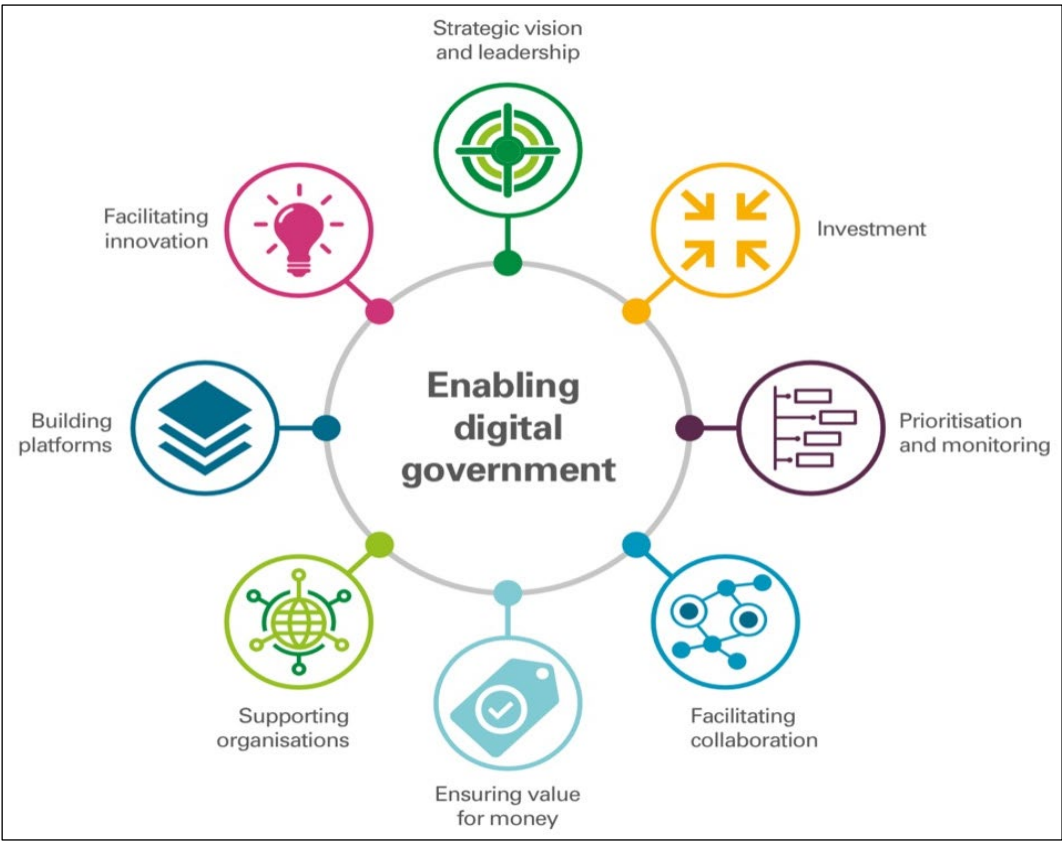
Strategic vision and leadership

Facilitating innovation

Investment

Enabling digital government

Building platforms

Prioritisation and monitoring

Supporting organisations

Facilitating collaboration

Ensuring value for money